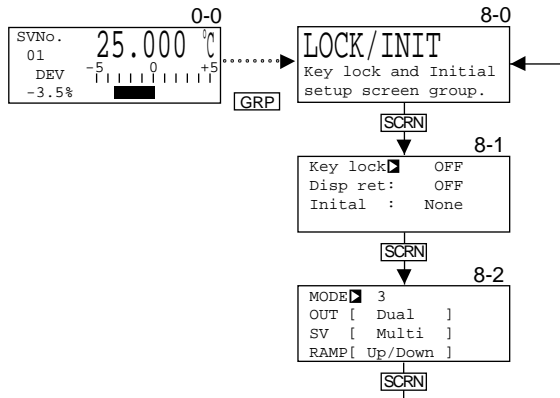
0-0

SVNo.
01
DEV
-3.5%

25.000 ℃

-5 0 +5

GRP

8-0

LOCK/INIT
Key lock and Initial setup screen group.

SCRN

8-1

Key lock OFF
Disp ret: OFF
Inital : None

SCRN

8-2

MODE 3
OUT [ Dual ]
SV [ Multi ]
RAMP[ Up/Down ]

SCRN